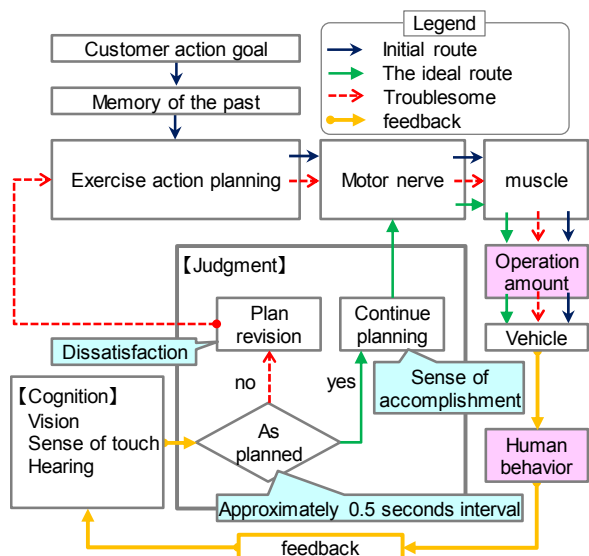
Legend
Initial route
The ideal route
Troublesome
feedback

Customer action goal

Memory of the past

Exercise action planning

Motor nerve

muscle

Operation amount

Vehicle

【Judgment】

Plan revision

Continue planning

Dissatisfaction

Sense of accomplishment

no

yes

As planned

【Cognition】
Vision
Sense of touch
Hearing

Human behavior

Approximately 0.5 seconds interval

feedback